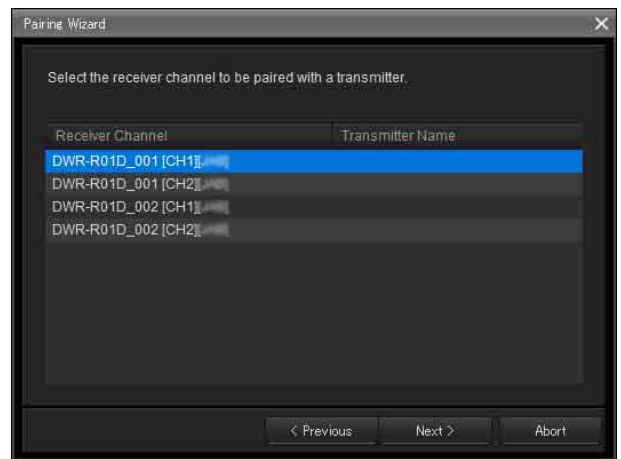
Pairing Wizard

Select the receiver channel to be paired with a transmitter.

| Receiver Channel | Transmitter Name |
|---|---|
| DWR-R01D_001 [CH1][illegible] | |
| DWR-R01D_001 [CH2][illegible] | |
| DWR-R01D_002 [CH1][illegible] | |
| DWR-R01D_002 [CH2][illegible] | |

< Previous
Next >
Abort